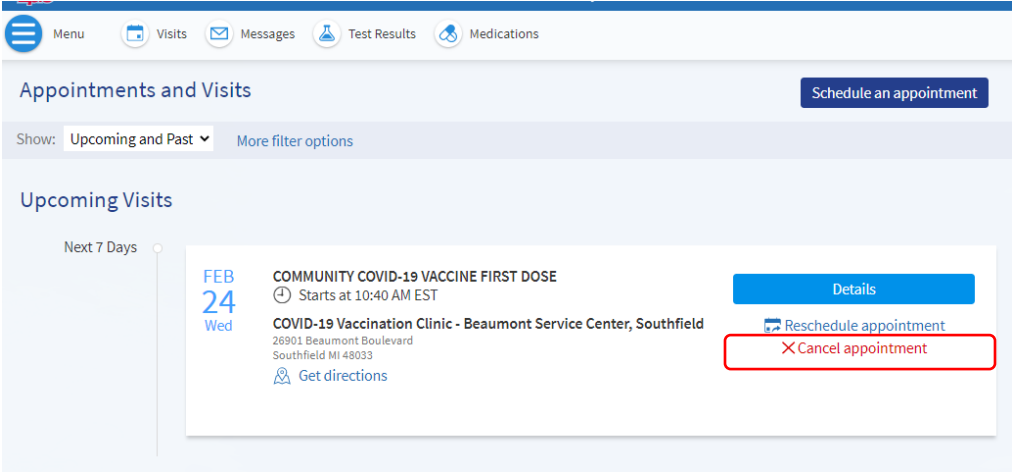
Menu Visits Messages Test Results Medications

Appointments and Visits

Schedule an appointment

Show: Upcoming and Past More filter options

Upcoming Visits

Next 7 Days

FEB
24
Wed

COMMUNITY COVID-19 VACCINE FIRST DOSE
Starts at 10:40 AM EST

COVID-19 Vaccination Clinic - Beaumont Service Center, Southfield
26901 Beaumont Boulevard
Southfield MI 48033

Get directions

Details

Reschedule appointment

Cancel appointment